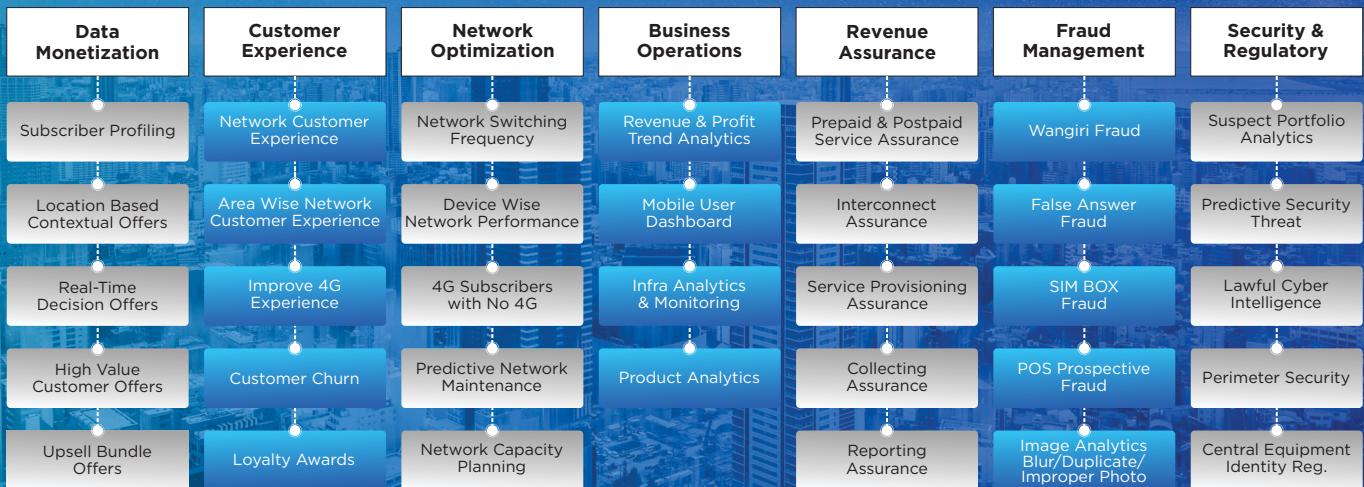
Data Monetization

Subscriber Profiling

Location Based Contextual Offers

Real-Time Decision Offers

High Value Customer Offers

Upsell Bundle Offers

Customer Experience

Network Customer Experience

Area Wise Network Customer Experience

Improve 4G Experience

Customer Churn

Loyalty Awards

Network Optimization

Network Switching Frequency

Device Wise Network Performance

4G Subscribers with No 4G

Predictive Network Maintenance

Network Capacity Planning

Business Operations

Revenue & Profit Trend Analytics

Mobile User Dashboard

Infra Analytics & Monitoring

Product Analytics

Revenue Assurance

Prepaid & Postpaid Service Assurance

Interconnect Assurance

Service Provisioning Assurance

Collecting Assurance

Reporting Assurance

Fraud Management

Wangiri Fraud

False Answer Fraud

SIM BOX Fraud

POS Prospective Fraud

Image Analytics Blur/Duplicate/ Improper Photo

Security & Regulatory

Suspect Portfolio Analytics

Predictive Security Threat

Lawful Cyber Intelligence

Perimeter Security

Central Equipment Identity Reg.